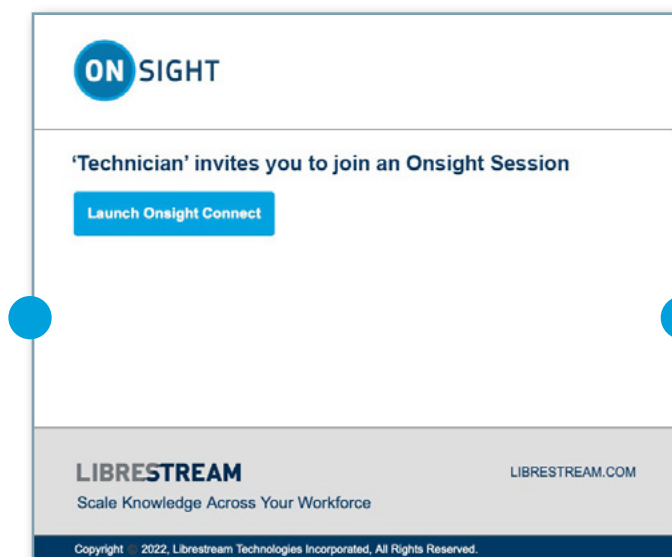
ON SIGHT

'Technician' invites you to join an Onsight Session

Launch Onsight Connect

LIBRESTREAM

LIBRESTREAM.COM

Scale Knowledge Across Your Workforce

Copyright © 2022, Librestream Technologies Incorporated, All Rights Reserved.